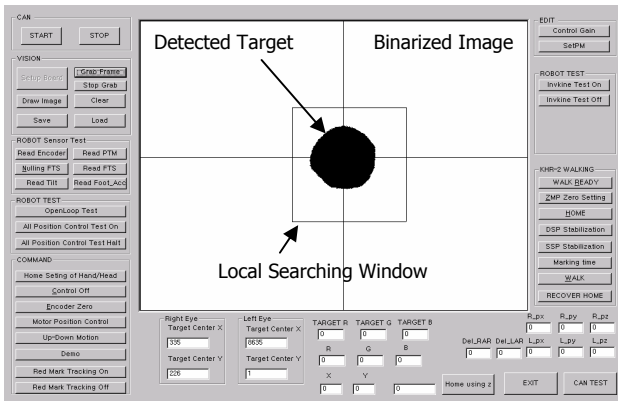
CAN
START
STOP

VISION
Setup Board
Grab Frame
Stop Grab
Draw Image
Clear
Save
Load

ROBOT Sensor Test
Read Encoder
Read PTM
Nulling FTS
Read FTS
Read Tilt
Read Foot_Acc

ROBOT TEST
OpenLoop Test
All Position Control Test On
All Position Control Test Halt

COMMAND
Home Seting of Hand/Head
Control Off
Encoder Zero
Motor Position Control
Up-Down Motion
Demo
Red Mark Tracking On
Red Mark Tracking Off

Detected Target
Binarized Image
Local Searching Window

Right Eye
Target Center X
335
Target Center Y
226

Left Eye
Target Center X
8635
Target Center Y
1

TARGET R
0
TARGET G
0
TARGET B
0
R
0
G
0
B
0
X
0
Y
0
0

Home using z

Del_RAR
0
Del_LAR
0
R_px
0
R_py
0
R_pz
0
L_px
0
L_py
0
L_pz
0

EXIT
CAN TEST

EDIT
Control Gain
SetPM

ROBOT TEST
Invkine Test On
Invkine Test Off

KHR-2 WALKING
WALK READY
ZMP Zero Setting
HOME
DSP Stabilization
SSP Stabilization
Marking time
WALK
RECOVER HOME